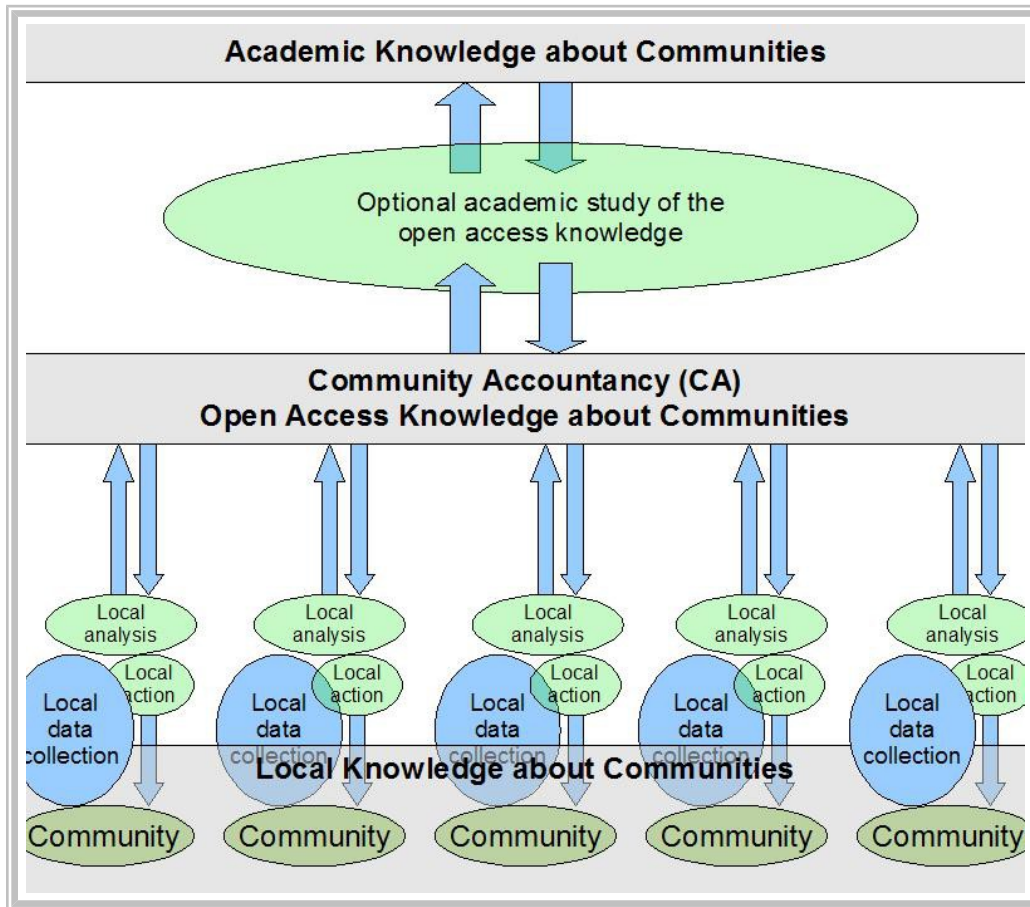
Academic Knowledge about Communities

Optional academic study of the open access knowledge

Community Accountancy (CA)
Open Access Knowledge about Communities

Local analysis

Local action

Local data collection

Local analysis

Local action

Local data collection

Local analysis

Local action

Local data collection

Local analysis

Local action

Local data collection

Local analysis

Local action

Local data collection

Local Knowledge about Communities

Community

Community

Community

Community

Community